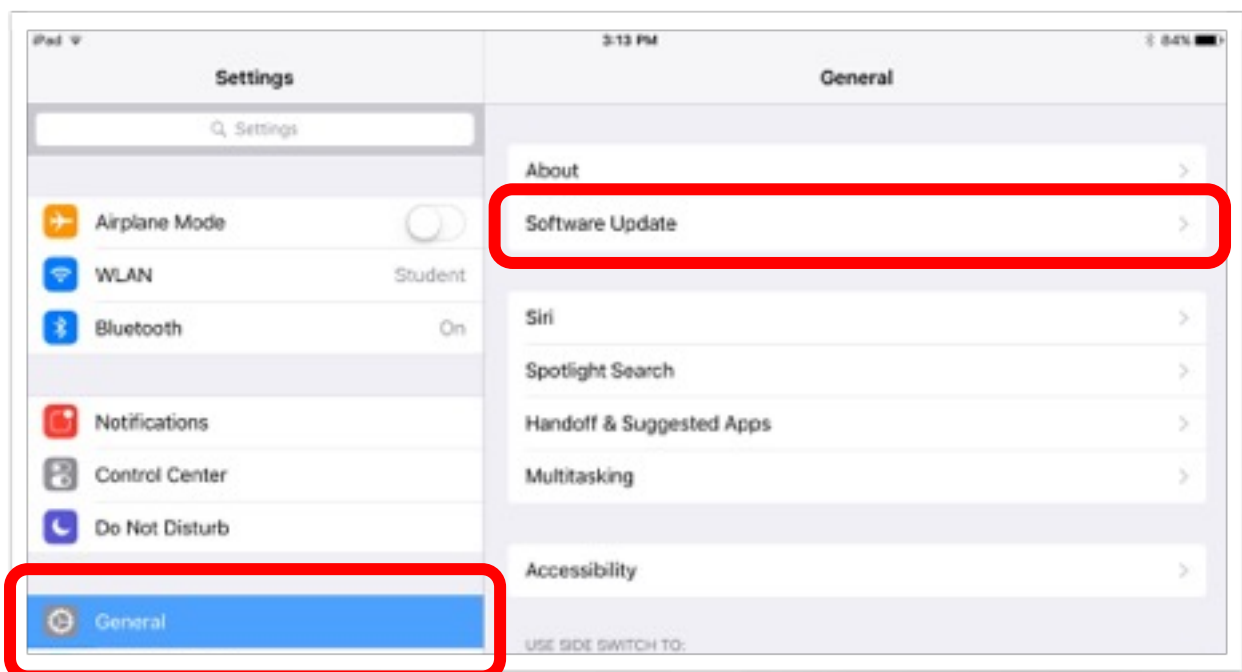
iPad
3:13 PM
84%

Settings

Settings

Airplane Mode
WLAN Student
Bluetooth On

Notifications
Control Center
Do Not Disturb

General

General

About
Software Update

Siri
Spotlight Search
Handoff & Suggested Apps
Multitasking

Accessibility

USE SIDE SWITCH TO: